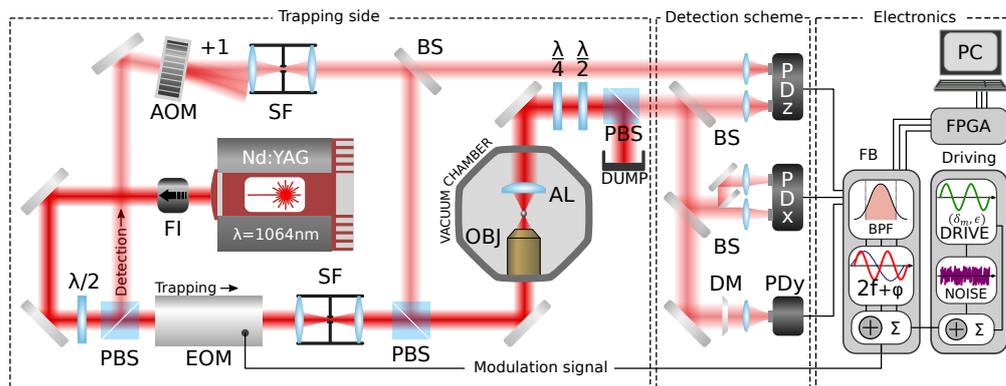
Trapping side
Detection scheme
Electronics
+1
BS
PC
AOM
SF
$\frac{\lambda}{4}$ $\frac{\lambda}{2}$
PDz
FPGA
PBS
BS
FB
Driving
Nd:YAG
VACUUM CHAMBER
AL
DUMP
FI
λ=1064nm
PDx
OBJ
Detection
BS
BPF
$(\delta_m, \epsilon)$
DRIVE
λ/2
Trapping
SF
DM
PDy
2f+φ
NOISE
PBS
EOM
PBS
Σ
Σ
Modulation signal